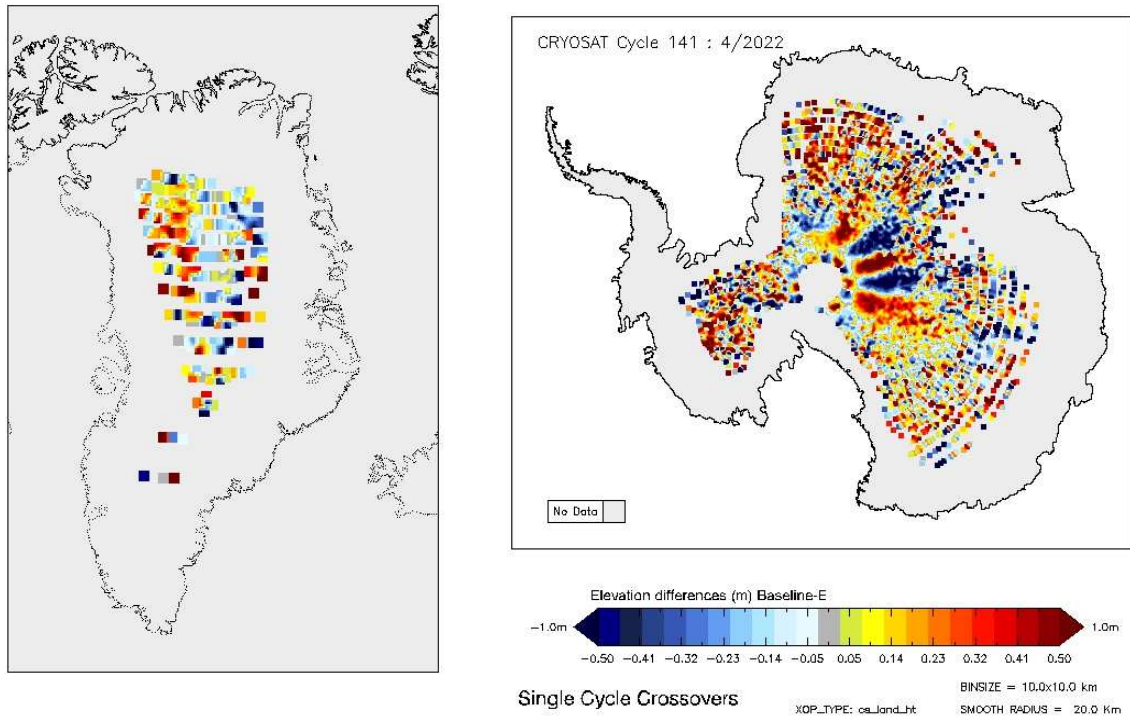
CRYOSAT Cycle 141 : 4/2022

No Data

Elevation differences (m) Baseline-E

−1.0m

1.0m

−0.50 −0.41 −0.32 −0.23 −0.14 −0.05 0.05 0.14 0.23 0.32 0.41 0.50

Single Cycle Crossovers

XOP_TYPE: cs_land_ht

BINSIZE = 10.0x10.0 km

SMOOTH RADIUS = 20.0 Km